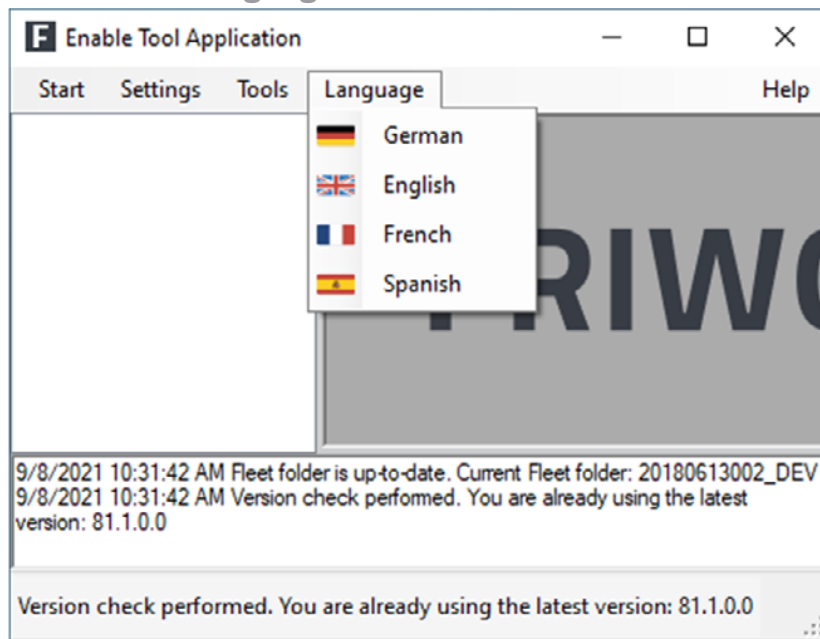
F Enable Tool Application

Start Settings Tools Language Help

German
English
French
Spanish

RIW

9/8/2021 10:31:42 AM Fleet folder is up-to-date. Current Fleet folder: 20180613002_DEV
9/8/2021 10:31:42 AM Version check performed. You are already using the latest version: 81.1.0.0

Version check performed. You are already using the latest version: 81.1.0.0